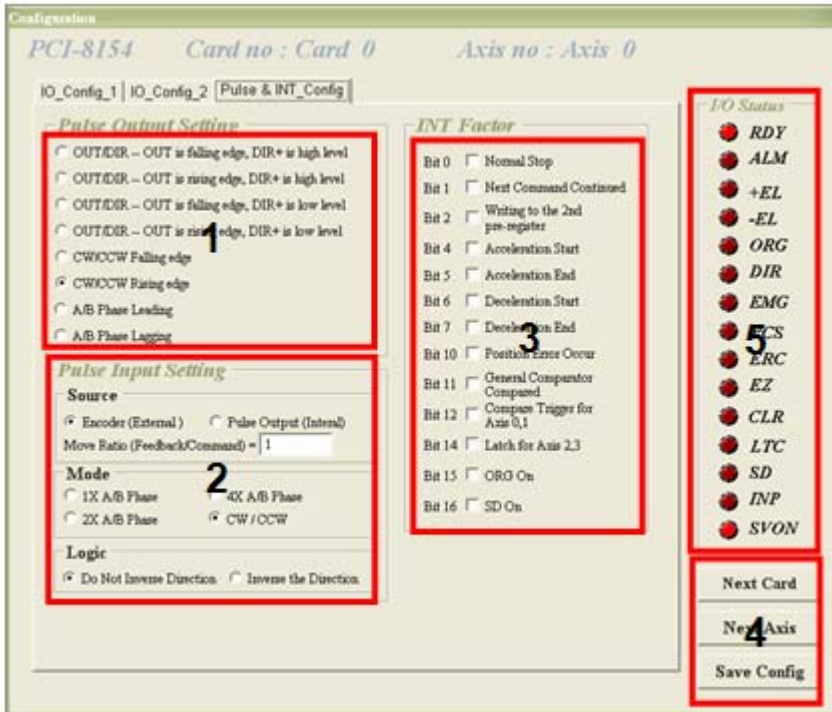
Configuration

PCI-8154 Card no : Card 0 Axis no : Axis 0

IO_Config_1 | IO_Config_2 | Pulse & INT_Config

Pulse Output Setting

OUT/DIR -- OUT is falling edge, DIR+ is high level
OUT/DIR -- OUT is rising edge, DIR+ is high level
OUT/DIR -- OUT is falling edge, DIR+ is low level
OUT/DIR -- OUT is rising edge, DIR+ is low level
CW/CCW Falling edge
CW/CCW Rising edge
A/B Phase Leading
A/B Phase Lagging

1

Pulse Input Setting

Source
Encoder (External) Pulse Output (Interal)
Move Ratio (Feedback/Command) = 1

Mode
1X A/B Phase 4X A/B Phase
2X A/B Phase CW / CCW

Logic
Do Not Inverse Direction Inverse the Direction

2

INT Factor

Bit 0 Normal Stop
Bit 1 Next Command Continued
Bit 2 Writing to the 2nd pre-register
Bit 4 Acceleration Start
Bit 5 Acceleration End
Bit 6 Deceleration Start
Bit 7 Deceleration End
Bit 10 Position Error Occur
Bit 11 General Comparator Compared
Bit 12 Compare Trigger for Axis 0,1
Bit 14 Latch for Axis 2,3
Bit 15 ORG On
Bit 16 SD On

3

I/O Status

RDY
ALM
+EL
-EL
ORG
DIR
EMG
PCS
ERC
EZ
CLR
LTC
SD
INP
SVON

5

Next Card
Next Axis
Save Config

4